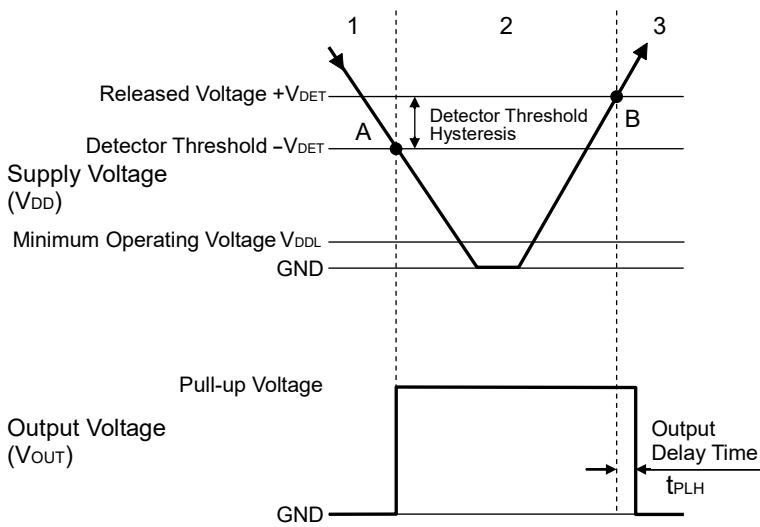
1

2

3

Released Voltage $+V_{DET}$

Detector Threshold Hysteresis

Detector Threshold $-V_{DET}$

A

B

Supply Voltage ($V_{DD}$)

Minimum Operating Voltage $V_{DDL}$

GND

Pull-up Voltage

Output Voltage ($V_{OUT}$)

Output Delay Time

$t_{PLH}$

GND